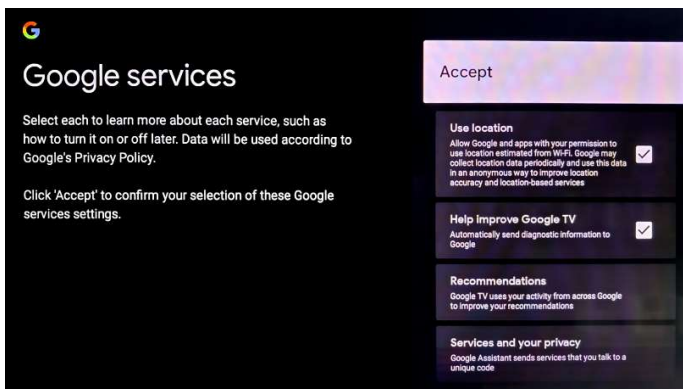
G

Google services

Select each to learn more about each service, such as how to turn it on or off later. Data will be used according to Google's Privacy Policy.

Click 'Accept' to confirm your selection of these Google services settings.

Accept

Use location
Allow Google and apps with your permission to use location estimated from Wi-Fi. Google may collect location data periodically and use this data in an anonymous way to improve location accuracy and location-based services

Help improve Google TV
Automatically send diagnostic information to Google

Recommendations
Google TV uses your activity from across Google to improve your recommendations

Services and your privacy
Google Assistant sends services that you talk to a unique code